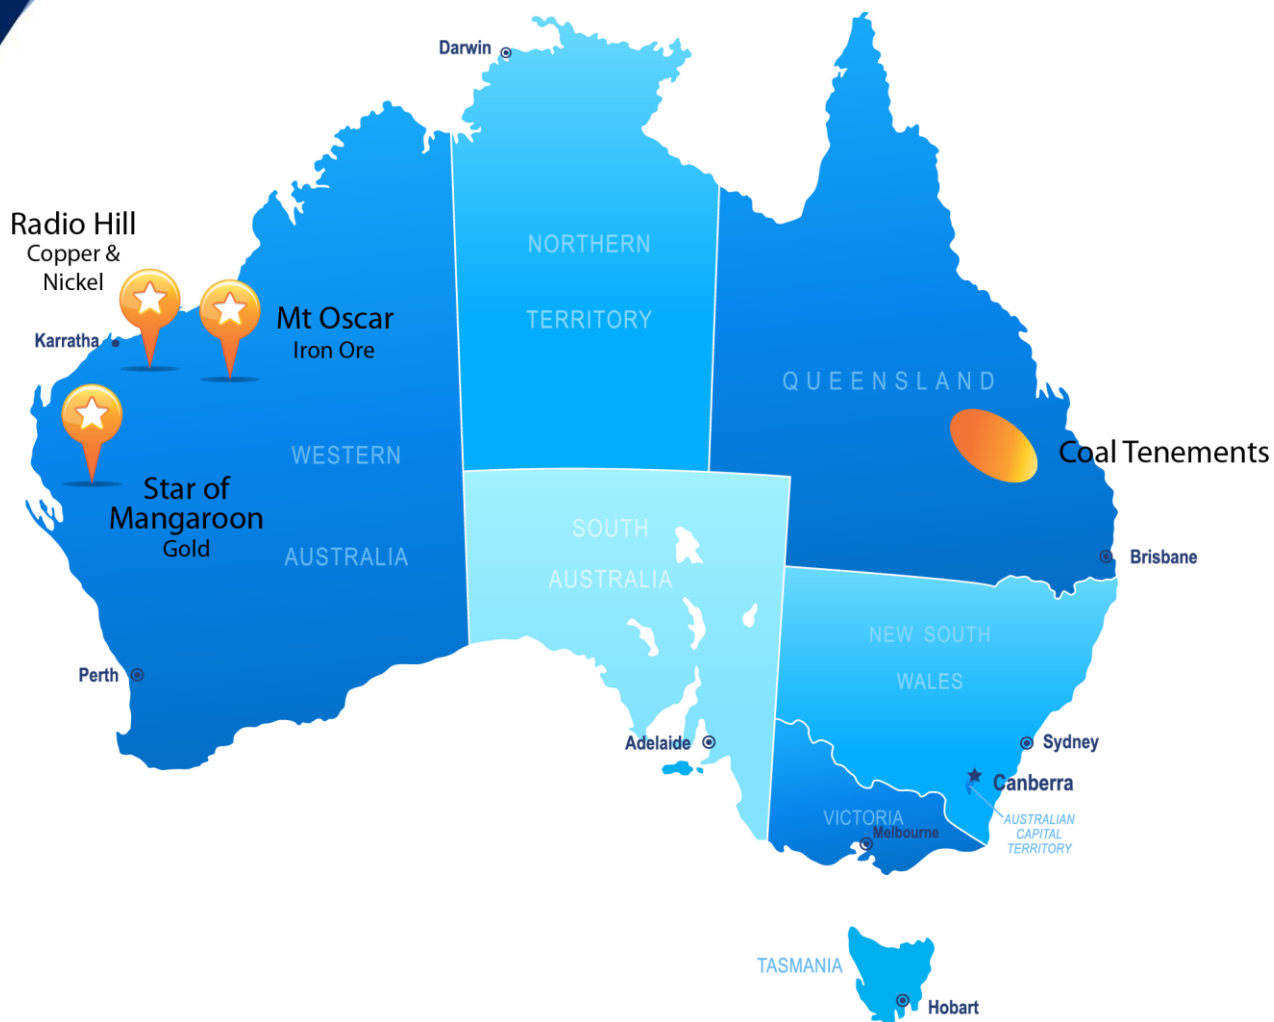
Darwin

Radio Hill
Copper &
Nickel

Mt Oscar
Iron Ore

Karratha

NORTHERN
TERRITORY

QUEENSLAND

Coal Tenements

WESTERN
AUSTRALIA

Star of
Mangaroon
Gold

SOUTH
AUSTRALIA

Brisbane

NEW SOUTH
WALES

Perth

Adelaide

Sydney

Canberra

VICTORIA

Melbourne

AUSTRALIAN
CAPITAL
TERRITORY

TASMANIA

Hobart